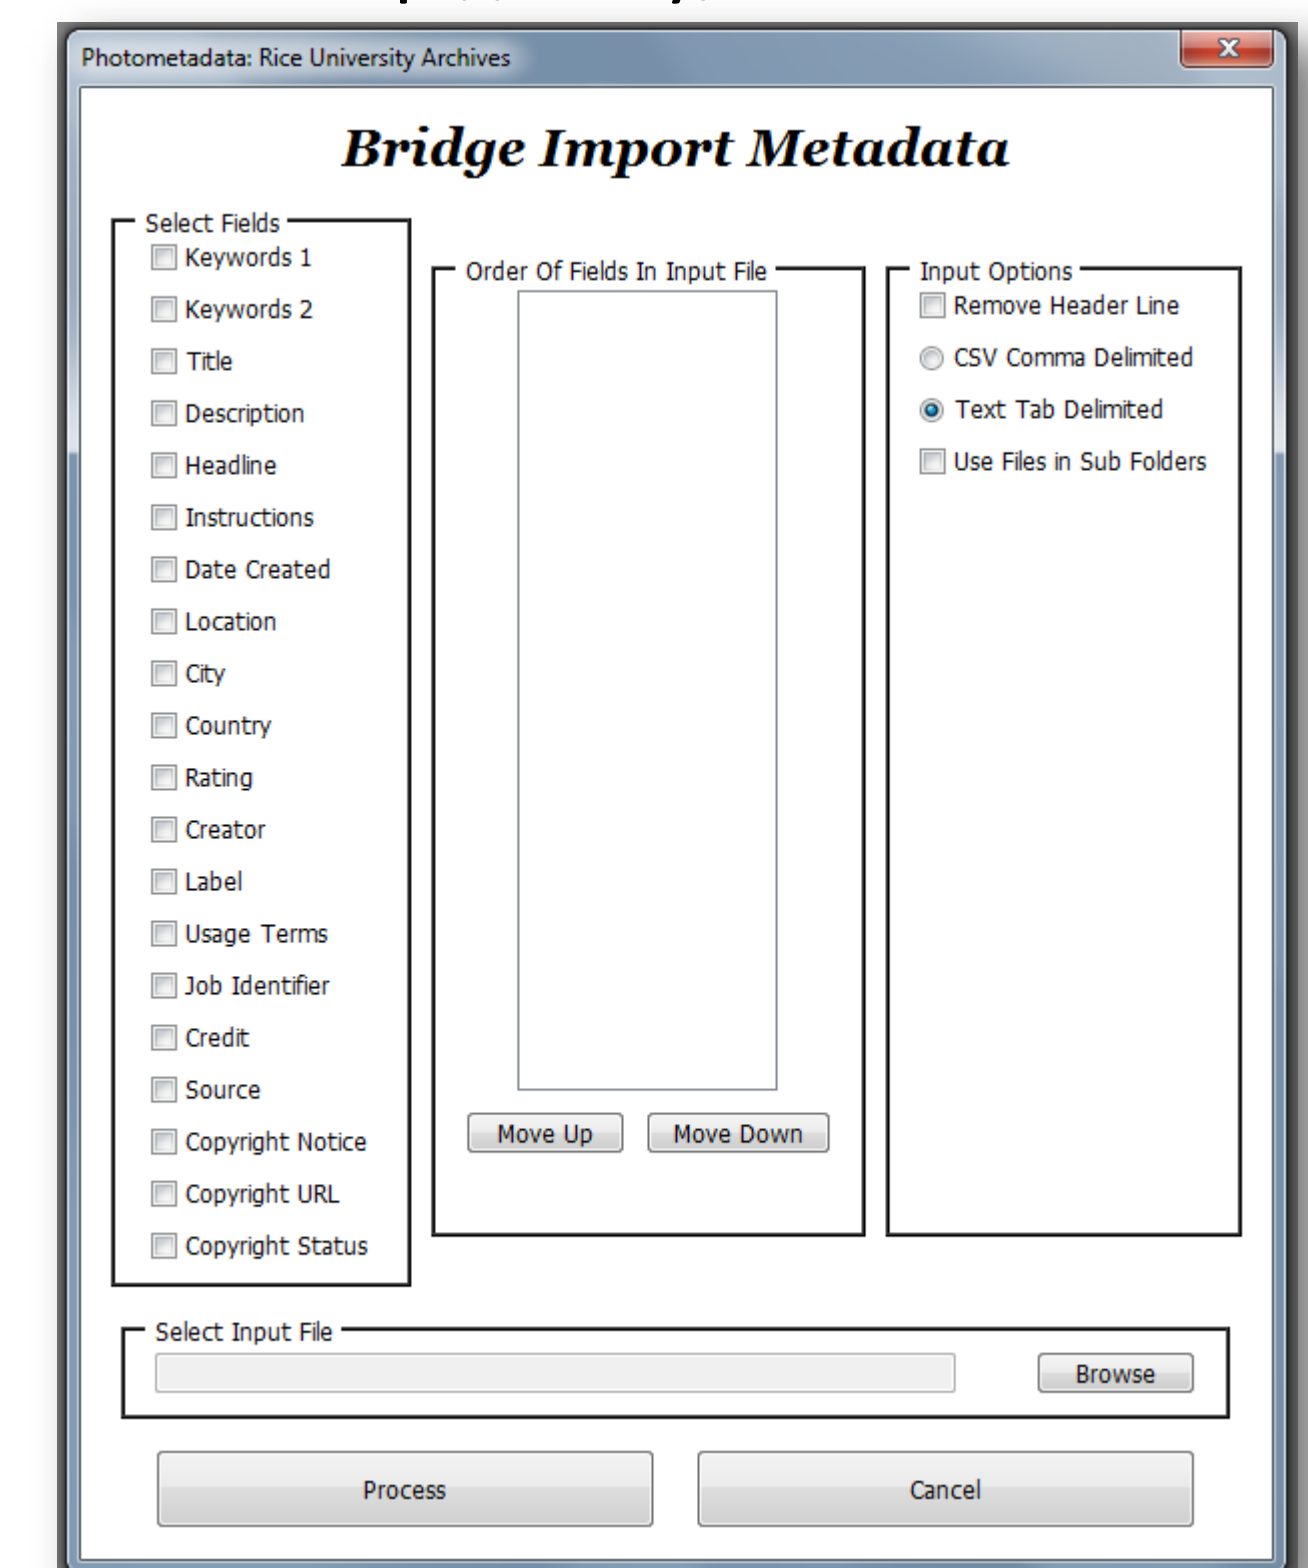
Photometadata: Rice University Archives

Bridge Import Metadata

Select Fields
Keywords 1
Keywords 2
Title
Description
Headline
Instructions
Date Created
Location
City
Country
Rating
Creator
Label
Usage Terms
Job Identifier
Credit
Source
Copyright Notice
Copyright URL
Copyright Status

Order Of Fields In Input File
Move Up
Move Down

Input Options
Remove Header Line
CSV Comma Delimited
Text Tab Delimited
Use Files in Sub Folders

Select Input File
Browse

Process
Cancel